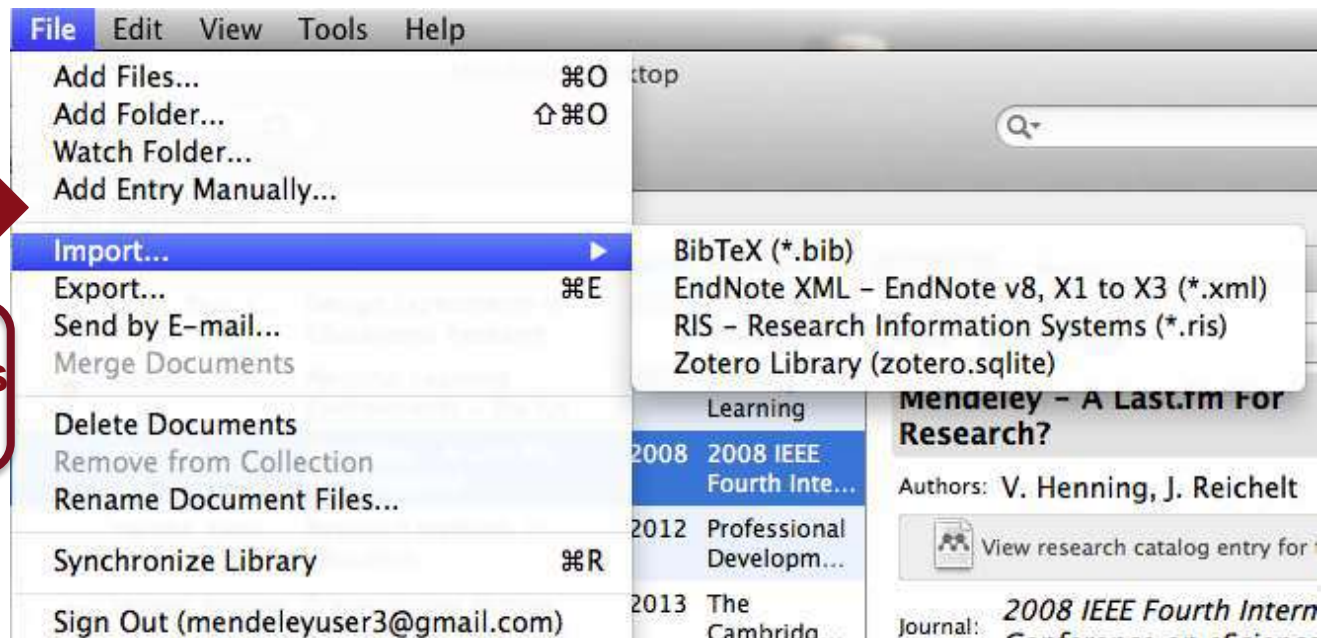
File Edit View Tools Help

Add Files... ⌘O
Add Folder... ⇧⌘O
Watch Folder...
Add Entry Manually...

Import...
Export... ⌘E
Send by E-mail...
Merge Documents

Delete Documents
Remove from Collection
Rename Document Files...

Synchronize Library ⌘R

Sign Out (mendeleyuser3@gmail.com)

BibTeX (*.bib)
EndNote XML - EndNote v8, X1 to X3 (*.xml)
RIS - Research Information Systems (*.ris)
Zotero Library (zotero.sqlite)

ktop

Learning
2008 2008 IEEE Fourth Inte...
2012 Professional Developm...
2013 The Cambridg...

Mendeley - A Last.fm For Research?

Authors: V. Henning, J. Reichelt

View research catalog entry for

Journal: 2008 IEEE Fourth Intern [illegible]